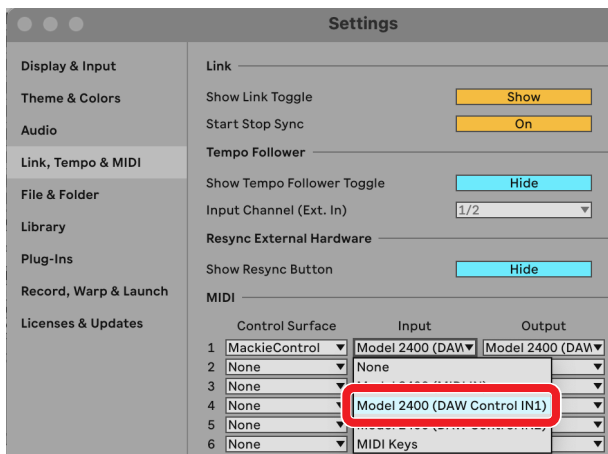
Settings

Display & Input
Theme & Colors
Audio
Link, Tempo & MIDI
File & Folder
Library
Plug-Ins
Record, Warp & Launch
Licenses & Updates

Link
Show Link Toggle Show
Start Stop Sync On
Tempo Follower
Show Tempo Follower Toggle Hide
Input Channel (Ext. In) 1/2
Resync External Hardware
Show Resync Button Hide
MIDI

| | Control Surface | Input | Output |
|---|---|---|---|
| 1 | MackieControl | Model 2400 (DAW | Model 2400 (DAW |
| 2 | None | None | |
| 3 | None | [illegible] | |
| 4 | None | Model 2400 (DAW Control IN1) | |
| 5 | None | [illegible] | |
| 6 | None | MIDI Keys | |